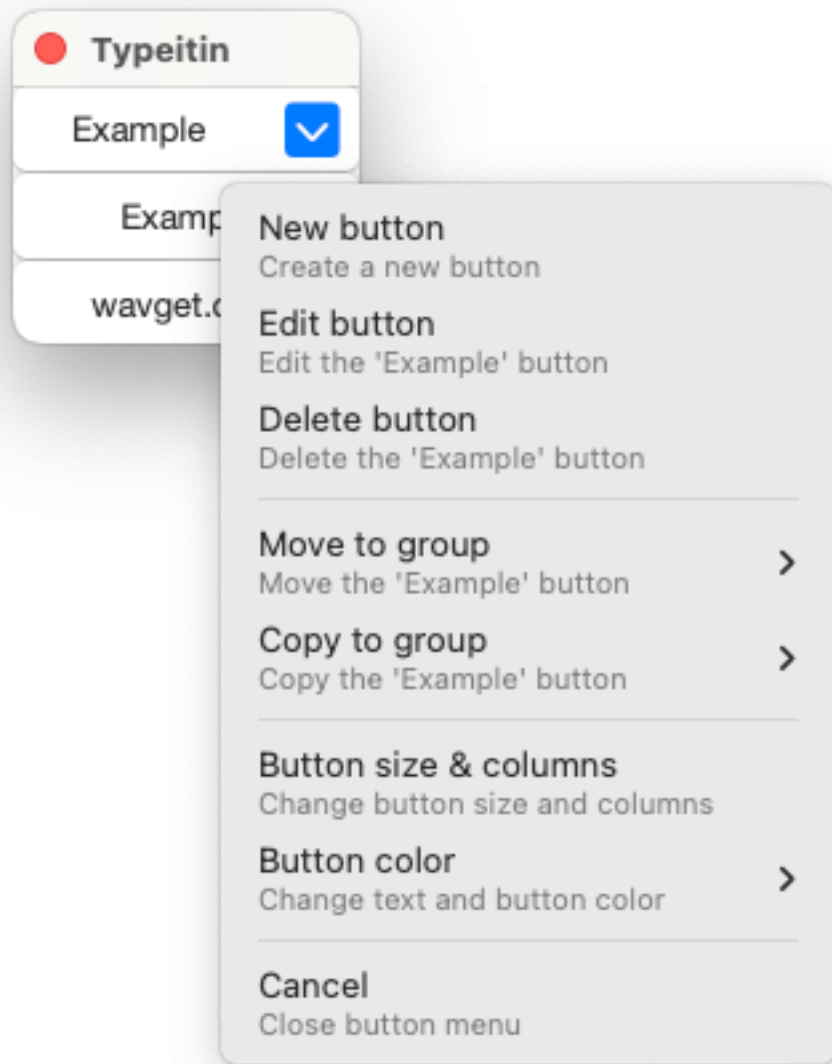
Typeitin

Example

Examp

wavget.c

New button
Create a new button

Edit button
Edit the 'Example' button

Delete button
Delete the 'Example' button

Move to group
Move the 'Example' button

Copy to group
Copy the 'Example' button

Button size & columns
Change button size and columns

Button color
Change text and button color

Cancel
Close button menu